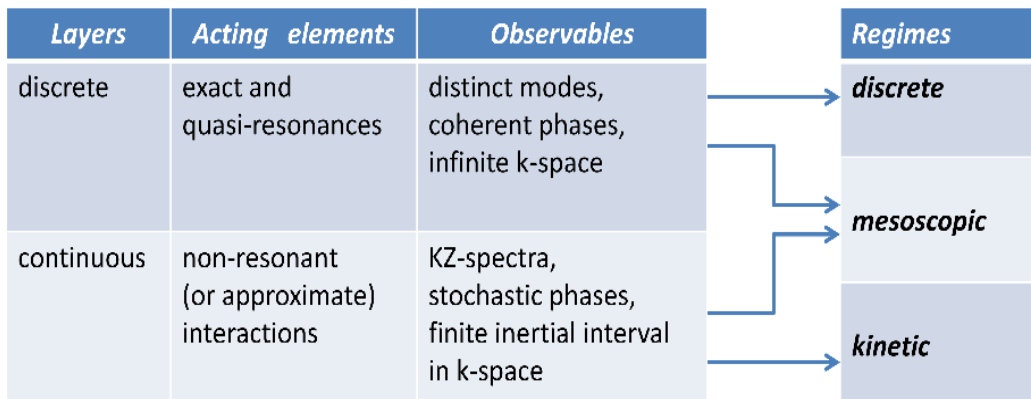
| Layers | Acting elements | Observables |
|---|---|---|
| discrete | exact and quasi-resonances | distinct modes, coherent phases, infinite k-space |
| continuous | non-resonant (or approximate) interactions | KZ-spectra, stochastic phases, finite inertial interval in k-space |

| Regimes |
|---|
| discrete |
| mesoscopic |
| kinetic |